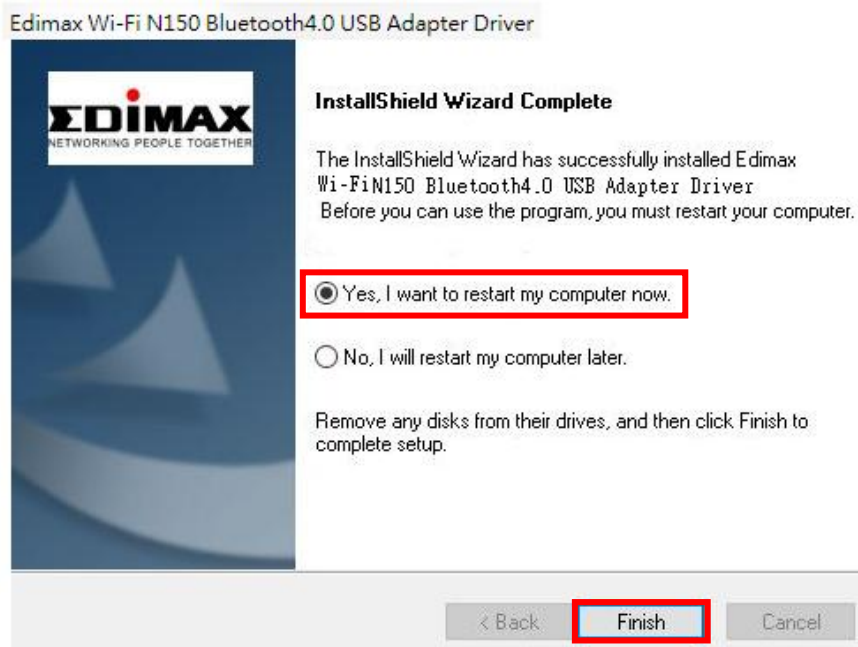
Edimax Wi-Fi N150 Bluetooth4.0 USB Adapter Driver

EDIMAX
NETWORKING PEOPLE TOGETHER

InstallShield Wizard Complete

The InstallShield Wizard has successfully installed Edimax Wi-FiN150 Bluetooth4.0 USB Adapter Driver
Before you can use the program, you must restart your computer.

Yes, I want to restart my computer now.

No, I will restart my computer later.

Remove any disks from their drives, and then click Finish to complete setup.

< Back
Finish
Cancel